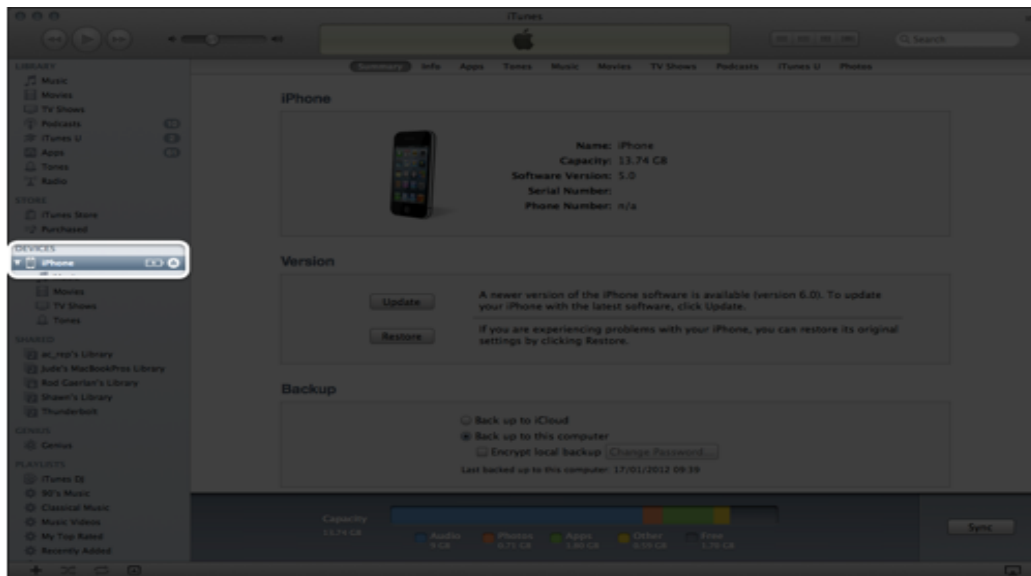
iTunes

Search

LIBRARY
Music
Movies
TV Shows
Podcasts
iTunes U
Apps
Tones
Radio

STORE
iTunes Store
Purchased

DEVICES
iPhone
Movies
TV Shows
Tones

SHARED
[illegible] Library
Jude's MacBookPro Library
Rod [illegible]'s Library
Shawn's Library
Thunderbolt

GENIUS
Genius

PLAYLISTS
iTunes DJ
90's Music
Classical Music
Music Videos
My Top Rated
Recently Added

Summary Info Apps Tones Music Movies TV Shows Podcasts iTunes U Photos

iPhone

Name: iPhone
Capacity: 13.74 GB
Software Version: 5.0
Serial Number:
Phone Number: n/a

Version

Update
A newer version of the iPhone software is available (version 6.0). To update your iPhone with the latest software, click Update.

Restore
If you are experiencing problems with your iPhone, you can restore its original settings by clicking Restore.

Backup

Back up to iCloud
Back up to this computer
Encrypt local backup
Change Password...
Last backed up to this computer: 17/01/2012 09:39

Capacity
13.74 GB
Audio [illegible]
Photos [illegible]
Apps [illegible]
Other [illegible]
Free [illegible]

Sync